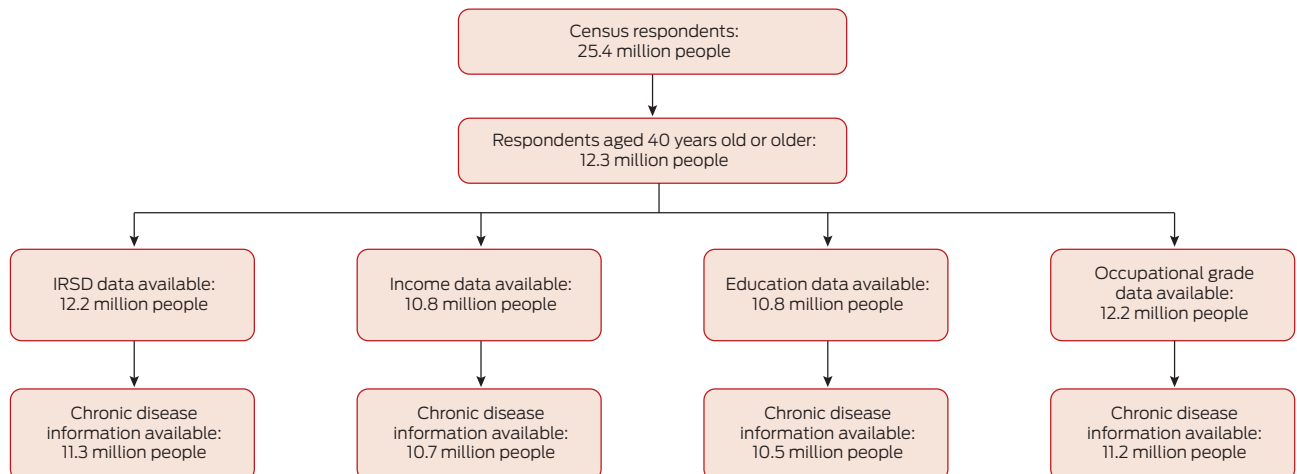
Census respondents:
25.4 million people

Respondents aged 40 years old or older:
12.3 million people

IRSD data available:
12.2 million people

Income data available:
10.8 million people

Education data available:
10.8 million people

Occupational grade data available:
12.2 million people

Chronic disease information available:
11.3 million people

Chronic disease information available:
10.7 million people

Chronic disease information available:
10.5 million people

Chronic disease information available:
11.2 million people